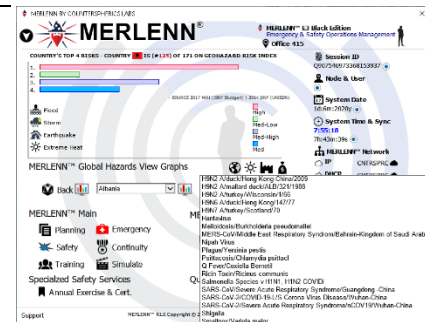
MERLENN BY COUNTERSPHERICS LABS

MERLENN®

MERLENN™ E2 Black Edition
Emergency & Safety Operations Management
Office 415

COUNTRY'S TOP 4 RISKS · COUNTRY 10 (#125) of 171 ON GEOHAZARD RISK INDEX

1.
2.
3.
4.

Flood
Storm
Earthquake
Extreme Heat

High
Low
Med-Low
Med-High
Med

Session ID

Node & User

System Date

System Time & Sync
7:55:18

MERLENN™ Network
IP
DHCP

MERLENN™ Global Hazards View Graphs

Back
Albania

MERLENN™ Main
Planning
Emergency
Safety
Continuity
Training
Simulate

Specialized Safety Services
Annual Exercise & Cert.

H5N2 A/duck/Hong Kong-China/2009
H5N2 A/mallard duck/ALB/321/1988
H5N2 A/turkey/Wisconsin/1/66
H5N6 A/duck/Hong Kong/147/77
H5N7 A/turkey/Scotland/70
Hantavirus
Melioidosis/Burkholderia pseudomallei
MERS-CoV/Middle East Respiratory Syndrome/Bahrain-Kingdom of Saudi Arab
Nipah Virus
Plague/Yersinia pestis
Psittacosis/Chlamydia psittaci
Q Fever/Coxiella Burnetii
Ricin Toxin/Ricinus communis
Salmonella Species v1I1N1, H1N2 COVID
SARS-CoV/Severe Acute Respiratory Syndrome/Guangdong -China
SARS-CoV-2/COVID-19-US Corona Virus Disease/Wuhan-China
SARS-CoV-2/Severe Acute Respiratory Syndrome/COVID19/Wuhan-China
Shigella
Smallpox/Variola major

Support
MERLENN™ R1.0 Copyright ©